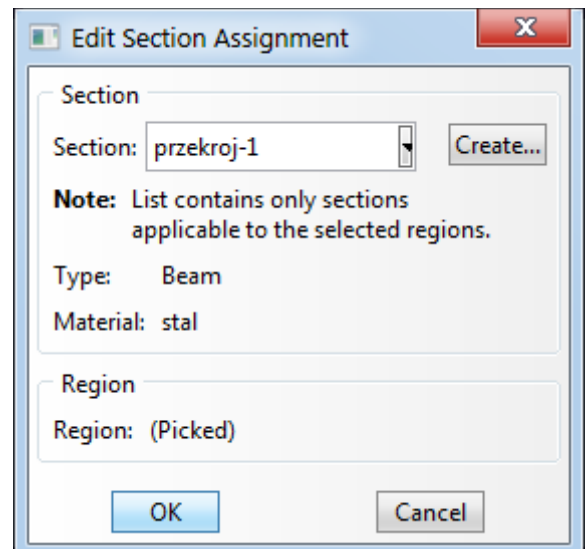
Edit Section Assignment

Section

Section: przekroj-1

Create...

**Note:** List contains only sections applicable to the selected regions.

Type: Beam

Material: stal

Region

Region: (Picked)

OK

Cancel